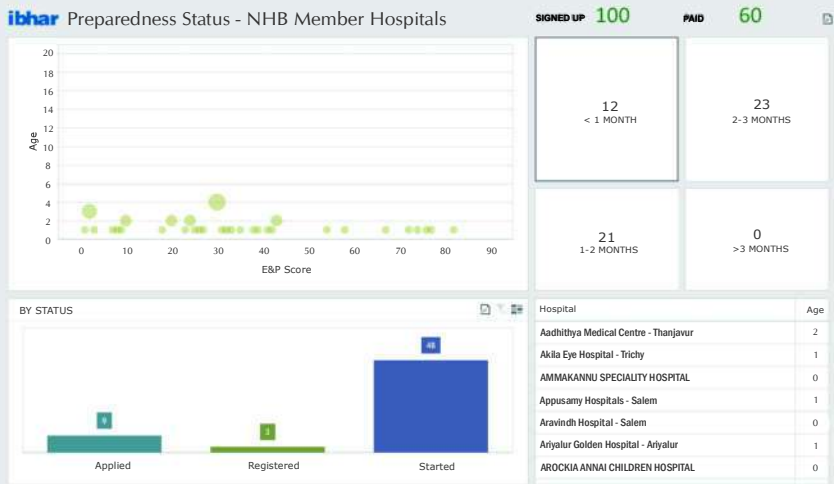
ibhar Preparedness Status - NHB Member Hospitals

SIGNED UP 100

PAID 60

20
18
16
14
12
10
8
6
4
2
0

Age

0 10 20 30 40 50 60 70 80 90

E&P Score

12
< 1 MONTH

23
2-3 MONTHS

21
1-2 MONTHS

0
>3 MONTHS

BY STATUS

9

3

48

Applied

Registered

Started

| Hospital | Age |
|---|---|
| Aadhithya Medical Centre - Thanjavur | 2 |
| Akila Eye Hospital - Trichy | 1 |
| AMMAKANNU SPECIALITY HOSPITAL | 0 |
| Appusamy Hospitals - Salem | 1 |
| Aravindh Hospital - Salem | 0 |
| Ariyalur Golden Hospital - Ariyalur | 1 |
| AROCKIA ANNAI CHILDREN HOSPITAL | 0 |